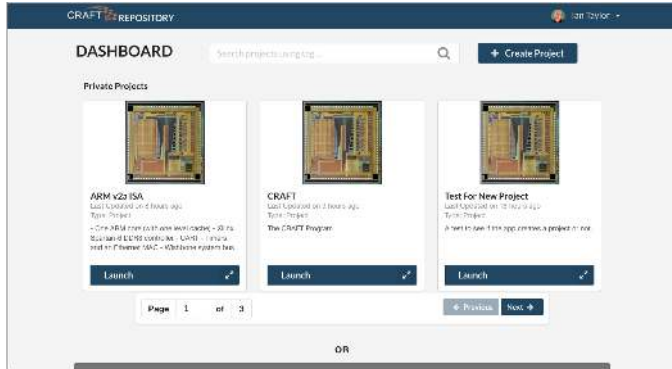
CRAFT REPOSITORY

Ian Taylor

DASHBOARD

Search projects using tag...

+ Create Project

Private Projects

ARM v2a ISA
Last Updated on 5 hours ago
Type: Project
- One ARM core with one level cache - 32-bit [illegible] DDR3 controller - UART - 1 timers and an Ethernet MAC - Wishbone system bus

Launch

CRAFT
Last Updated on 3 hours ago
Type: Project
The CRAFT Program

Launch

Test For New Project
Last Updated on 18 hours ago
Type: Project
A test to see if the app creates a project or not

Launch

Page 1 of 3

← Previous Next →

OR